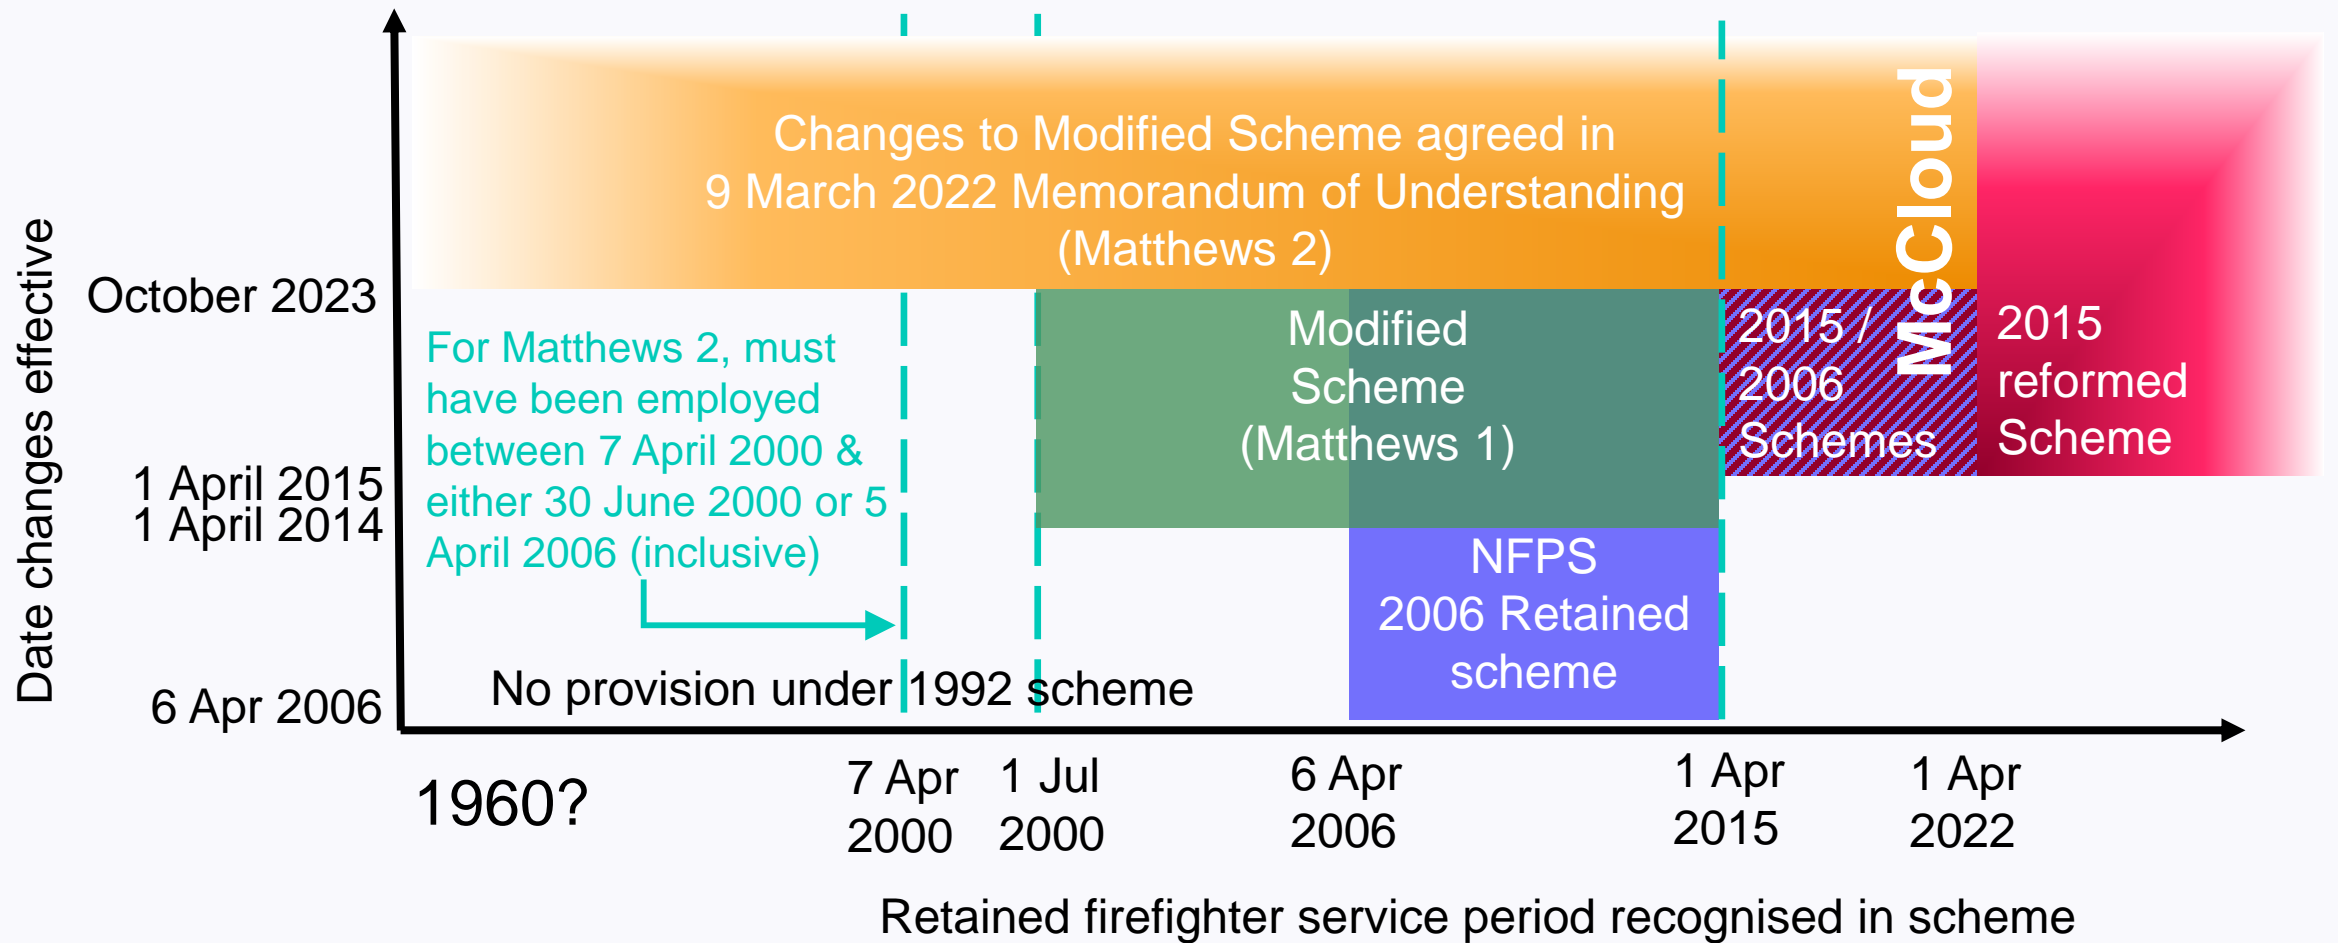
Changes to Modified Scheme agreed in 9 March 2022 Memorandum of Understanding (Matthews 2)

McCloud

Date changes effective

October 2023

1 April 2015
1 April 2014

6 Apr 2006

For Matthews 2, must have been employed between 7 April 2000 & either 30 June 2000 or 5 April 2006 (inclusive)

Modified Scheme (Matthews 1)

2015 / 2006 Schemes

2015 reformed Scheme

NFPS 2006 Retained scheme

No provision under 1992 scheme

1960?

7 Apr 2000

1 Jul 2000

6 Apr 2006

1 Apr 2015

1 Apr 2022

Retained firefighter service period recognised in scheme